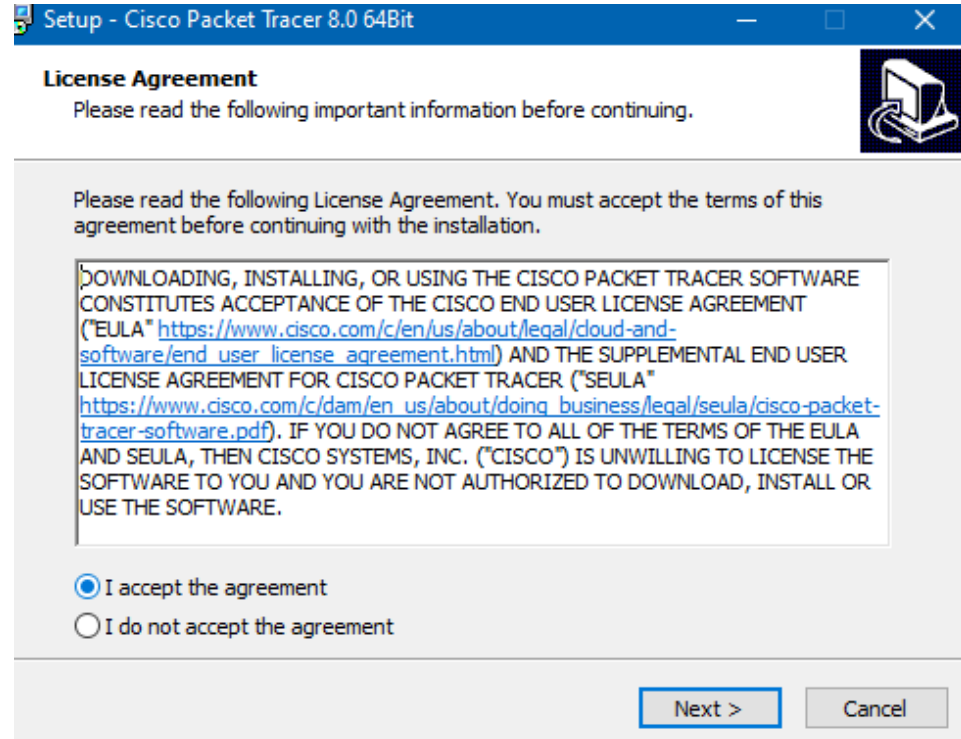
Setup - Cisco Packet Tracer 8.0 64Bit

License Agreement
Please read the following important information before continuing.

Please read the following License Agreement. You must accept the terms of this agreement before continuing with the installation.

DOWNLOADING, INSTALLING, OR USING THE CISCO PACKET TRACER SOFTWARE CONSTITUTES ACCEPTANCE OF THE CISCO END USER LICENSE AGREEMENT ("EULA" https://www.cisco.com/c/en/us/about/legal/cloud-and-software/end_user_license_agreement.html) AND THE SUPPLEMENTAL END USER LICENSE AGREEMENT FOR CISCO PACKET TRACER ("SEULA" https://www.cisco.com/c/dam/en_us/about/doing_business/legal/seula/cisco-packet-tracer-software.pdf). IF YOU DO NOT AGREE TO ALL OF THE TERMS OF THE EULA AND SEULA, THEN CISCO SYSTEMS, INC. ("CISCO") IS UNWILLING TO LICENSE THE SOFTWARE TO YOU AND YOU ARE NOT AUTHORIZED TO DOWNLOAD, INSTALL OR USE THE SOFTWARE.

I accept the agreement
I do not accept the agreement

Next >
Cancel